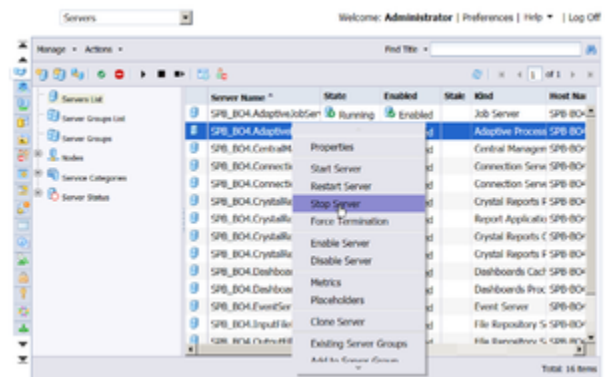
Servers

Welcome: Administrator | Preferences | Help ▾ | Log Off

Manage ▾ Actions ▾

Find Title ▾

1 of 1

Servers List
Server Groups List
Server Groups
Nodes
Service Categories
Server Status

| Server Name ^ | State | Enabled | Stale | Kind | Host Na |
|---|---|---|---|---|---|
| SPB_BO4.AdaptiveJobSer | Running | Enabled | | Job Server | SPB-BO4 |
| SPB_BO4.Adaptive | | ed | | Adaptive Process | SPB-BO4 |
| SPB_BO4.CentralM | | ed | | Central Managem | SPB-BO4 |
| SPB_BO4.Connectio | | ed | | Connection Serve | SPB-BO4 |
| SPB_BO4.Connectio | | ed | | Connection Serve | SPB-BO4 |
| SPB_BO4.CrystalRe | | ed | | Crystal Reports F | SPB-BO4 |
| SPB_BO4.CrystalRe | | ed | | Report Applicatio | SPB-BO4 |
| SPB_BO4.CrystalRe | | ed | | Crystal Reports C | SPB-BO4 |
| SPB_BO4.CrystalRe | | ed | | Crystal Reports F | SPB-BO4 |
| SPB_BO4.Dashboa | | ed | | Dashboards Cach | SPB-BO4 |
| SPB_BO4.Dashboa | | ed | | Dashboards Proc | SPB-BO4 |
| SPB_BO4.EventSer | | ed | | Event Server | SPB-BO4 |
| SPB_BO4.InputFile | | ed | | File Repository S | SPB-BO4 |
| SPB_BO4.OutputFi | | ed | | File Repository S | SPB-BO4 |

Properties
Start Server
Restart Server
Stop Server
Force Termination
Enable Server
Disable Server
Metrics
Placeholders
Clone Server
Existing Server Groups
Add to Server Group

Total: 16 items